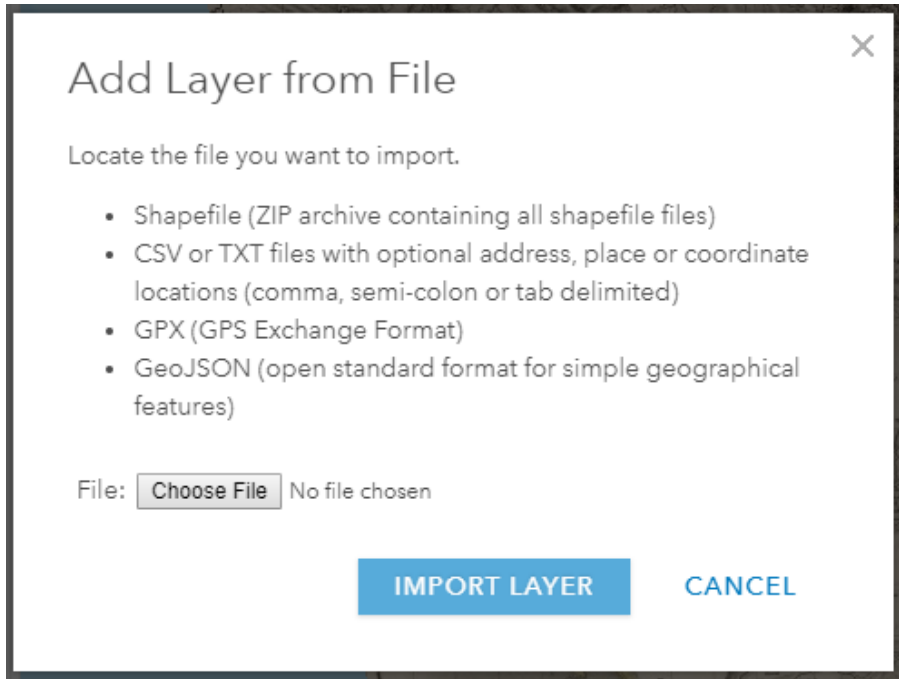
Add Layer from File

×

Locate the file you want to import.

- Shapefile (ZIP archive containing all shapefile files)
- CSV or TXT files with optional address, place or coordinate locations (comma, semi-colon or tab delimited)
- GPX (GPS Exchange Format)
- GeoJSON (open standard format for simple geographical features)

File: Choose File No file chosen

IMPORT LAYER CANCEL